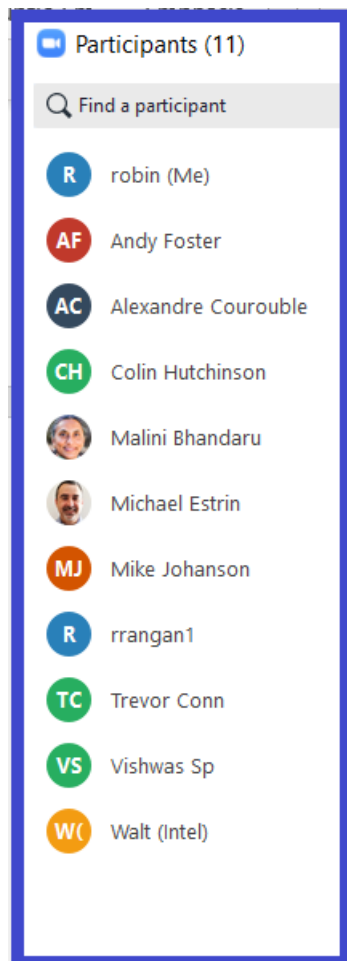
Participants (11)

Find a participant

R robin (Me)

AF Andy Foster

AC Alexandre Courouble

CH Colin Hutchinson

Malini Bhandaru

Michael Estrin

MJ Mike Johanson

R rrangan1

TC Trevor Conn

VS Vishwas Sp

W( Walt (Intel)